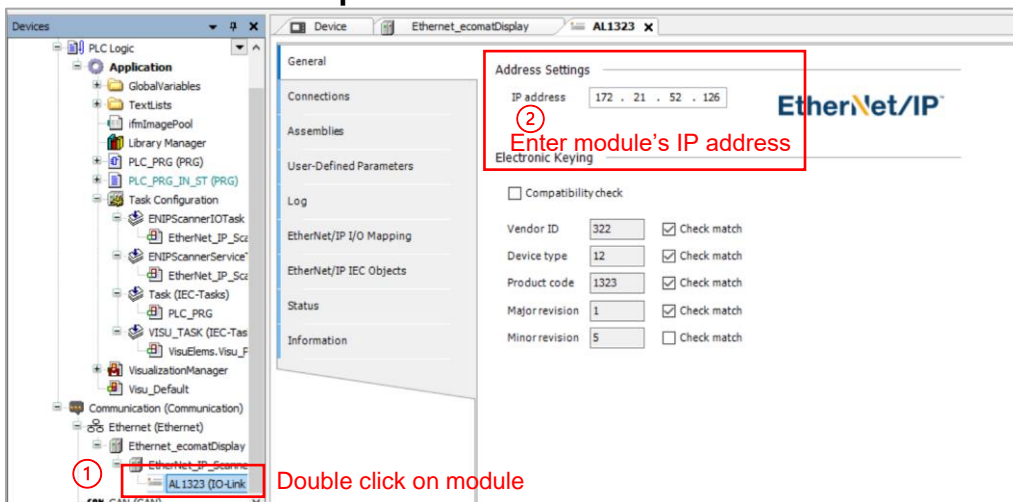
Devices

PLC Logic
Application
GlobalVariables
TextLists
ifmImagePool
Library Manager
PLC_PRG (PRG)
PLC_PRG_IN_ST (PRG)
Task Configuration
ENIPScannerIOTask
EtherNet_IP_Sca
ENIPScannerService
EtherNet_IP_Sca
Task (IEC-Tasks)
PLC_PRG
VISU_TASK (IEC-Tas
VisuElems.Visu_F
VisualizationManager
Visu_Default
Communication (Communication)
Ethernet (Ethernet)
Ethernet_ecomatDisplay
EtherNet_IP_Scanne
AL1323 (IO-Link
CAN (CAN)

Device | Ethernet_ecomatDisplay | AL1323

General
Connections
Assemblies
User-Defined Parameters
Log
EtherNet/IP I/O Mapping
EtherNet/IP IEC Objects
Status
Information

Address Settings
IP address 172 . 21 . 52 . 126

EtherNet/IP™

② Enter module's IP address

Electronic Keying
Compatibility check

| Vendor ID | 322 | Check match |
|---|---|---|
| Device type | 12 | Check match |
| Product code | 1323 | Check match |
| Major revision | 1 | Check match |
| Minor revision | 5 | Check match |

① Double click on module